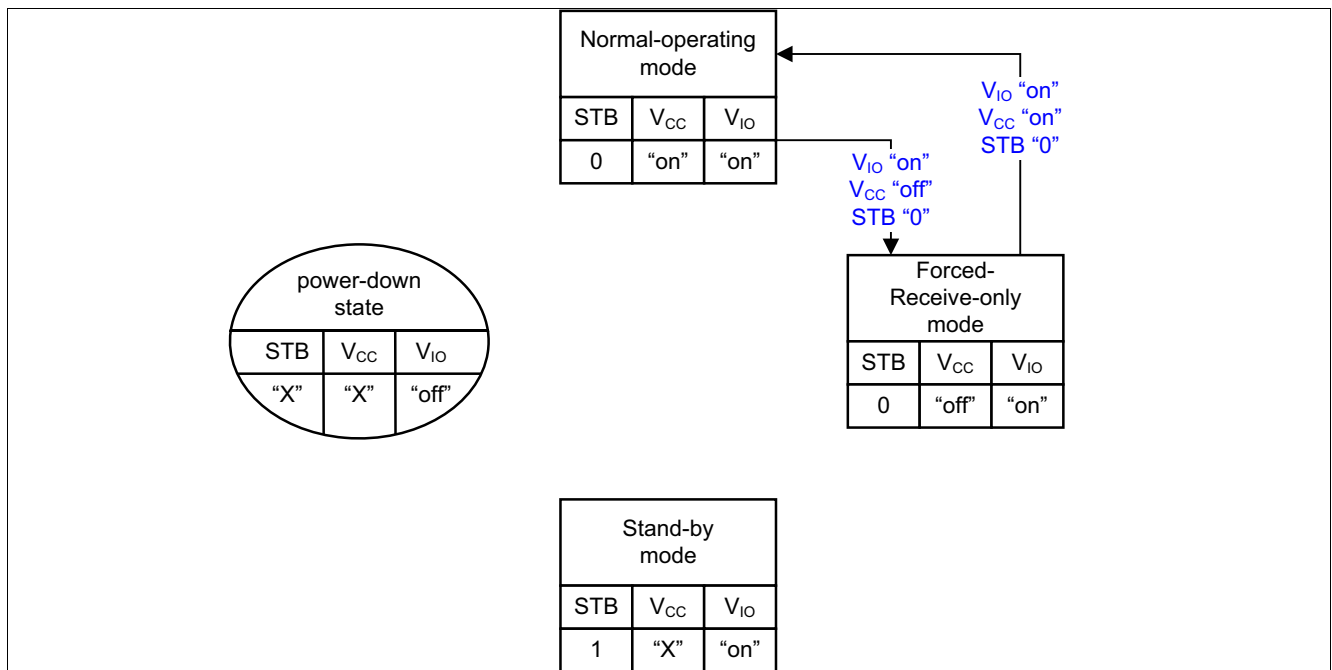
Normal-operating mode

| STB | $V_{CC}$ | $V_{IO}$ |
|---|---|---|
| 0 | “on” | “on” |

$V_{IO}$ “on”
$V_{CC}$ “on”
STB “0”

$V_{IO}$ “on”
$V_{CC}$ “off”
STB “0”

power-down state

| STB | $V_{CC}$ | $V_{IO}$ |
|---|---|---|
| “X” | “X” | “off” |

Forced-Receive-only mode

| STB | $V_{CC}$ | $V_{IO}$ |
|---|---|---|
| 0 | “off” | “on” |

Stand-by mode

| STB | $V_{CC}$ | $V_{IO}$ |
|---|---|---|
| 1 | “X” | “on” |